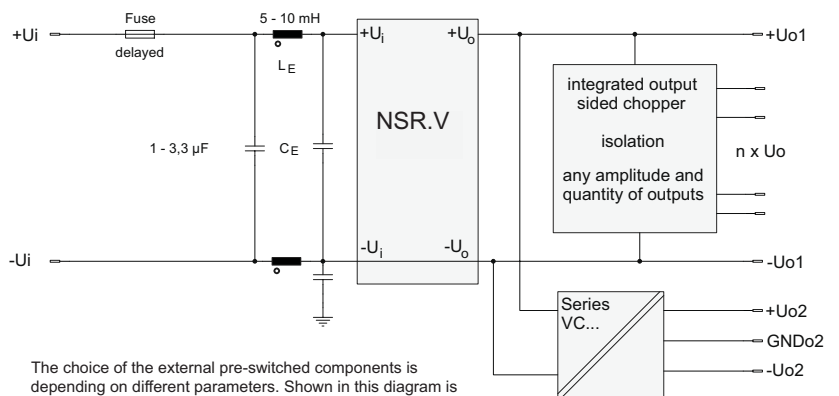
+Ui

Fuse

delayed

5 - 10 mH

$L_E$

1 - 3,3 µF

$C_E$

$+U_i$

$+U_o$

NSR.V

$-U_i$

$-U_o$

-Ui

integrated output sided chopper

isolation

any amplitude and quantity of outputs

n x Uo

+Uo1

-Uo1

Series VC...

+Uo2

GNDo2

-Uo2

The choice of the external pre-switched components is depending on different parameters. Shown in this diagram is